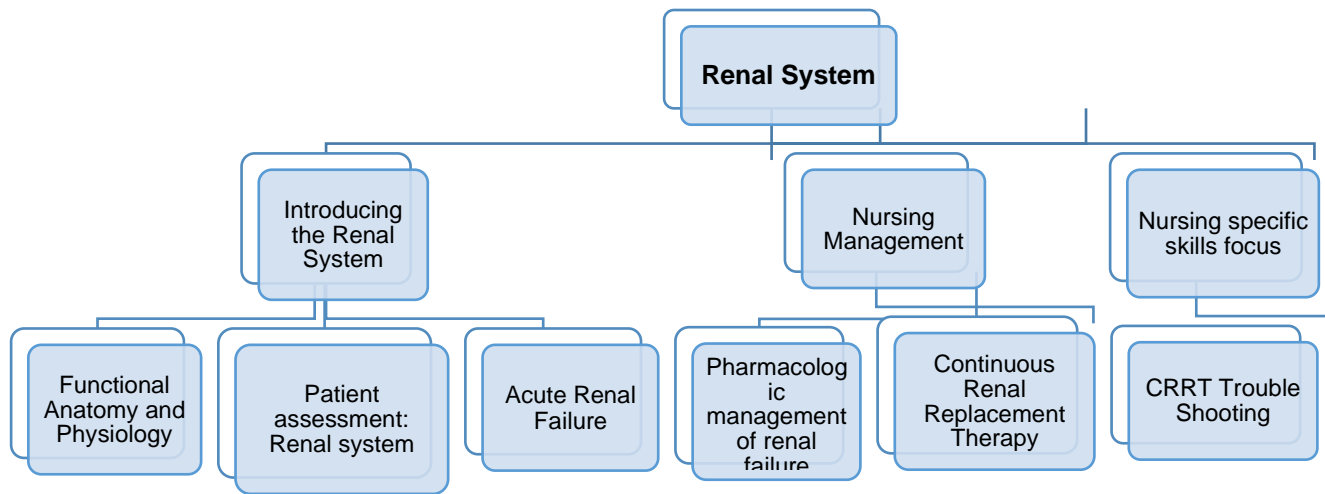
Renal System

Introducing the Renal System

Nursing Management

Nursing specific skills focus

Functional Anatomy and Physiology

Patient assessment: Renal system

Acute Renal Failure

Pharmacolog ic management of renal failure

Continuous Renal Replacement Therapy

CRRT Trouble Shooting